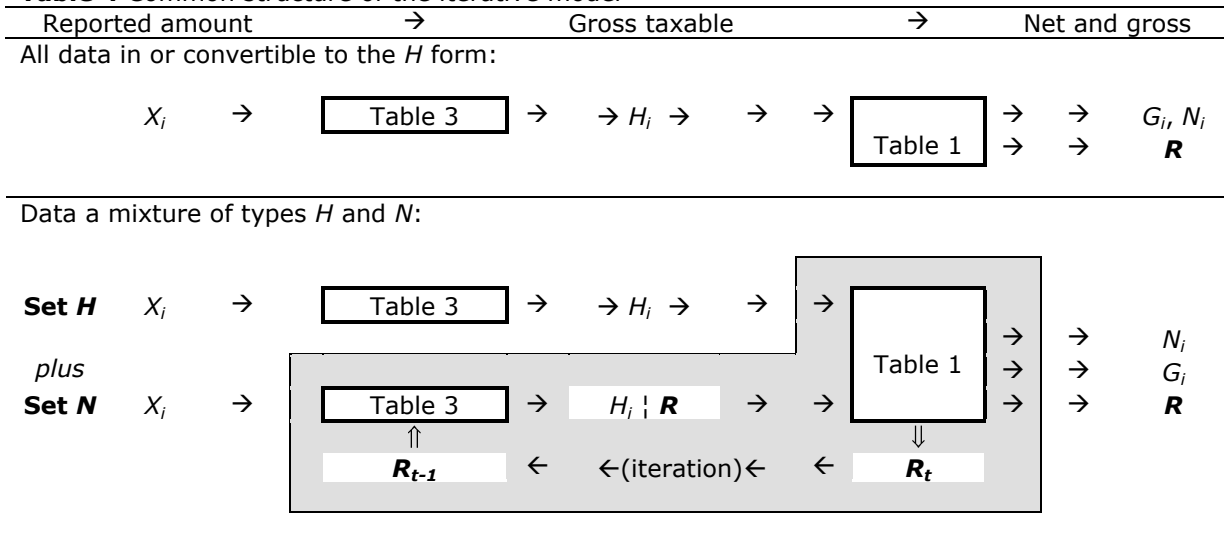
Reported amount → Gross taxable → Net and gross

All data in or convertible to the *H* form:

$X_i$ → Table 3 → → $H_i$ → → → Table 1 → → $G_i$, $N_i$
→ → **R**

Data a mixture of types *H* and *N*:

**Set *H*** $X_i$ → Table 3 → → $H_i$ → → → Table 1 → → $N_i$
*plus* → → $G_i$
**Set *N*** $X_i$ → Table 3 → $H_i$ ¦ **R** → → → → **R**
⇑ ⇓
$\boldsymbol{R_{t-1}}$ ← ←(iteration)← ← $\boldsymbol{R_t}$